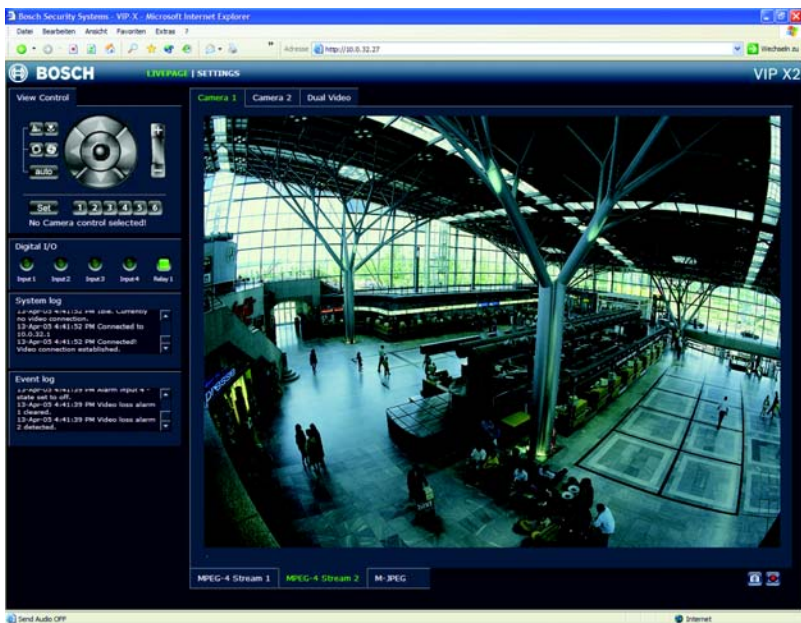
Bosch Security Systems - VIP-X - Microsoft Internet Explorer

Datei Bearbeiten Ansicht Favoriten Extras ?

Adresse http://10.0.32.27

Wechseln zu

BOSCH

LIVEPAGE | SETTINGS

VIP X2

View Control

auto

Set

1 2 3 4 5 6

No Camera control selected!

Digital I/O

Input 1 Input 2 Input 3 Input 4 Relay 1

System log

13-Apr-05 4:41:52 PM Idle. Currently no video connection.
13-Apr-05 4:41:52 PM Connected to 10.0.32.1
13-Apr-05 4:41:52 PM Connected! Video connection established.

Event log

13-Apr-05 4:41:29 PM Alarm input 4 state set to off.
13-Apr-05 4:41:39 PM Video loss alarm 1 cleared.
13-Apr-05 4:41:39 PM Video loss alarm 2 detected.

Camera 1 Camera 2 Dual Video

MPEG-4 Stream 1 MPEG-4 Stream 2 M-JPEG

Send Audio OFF

Internet